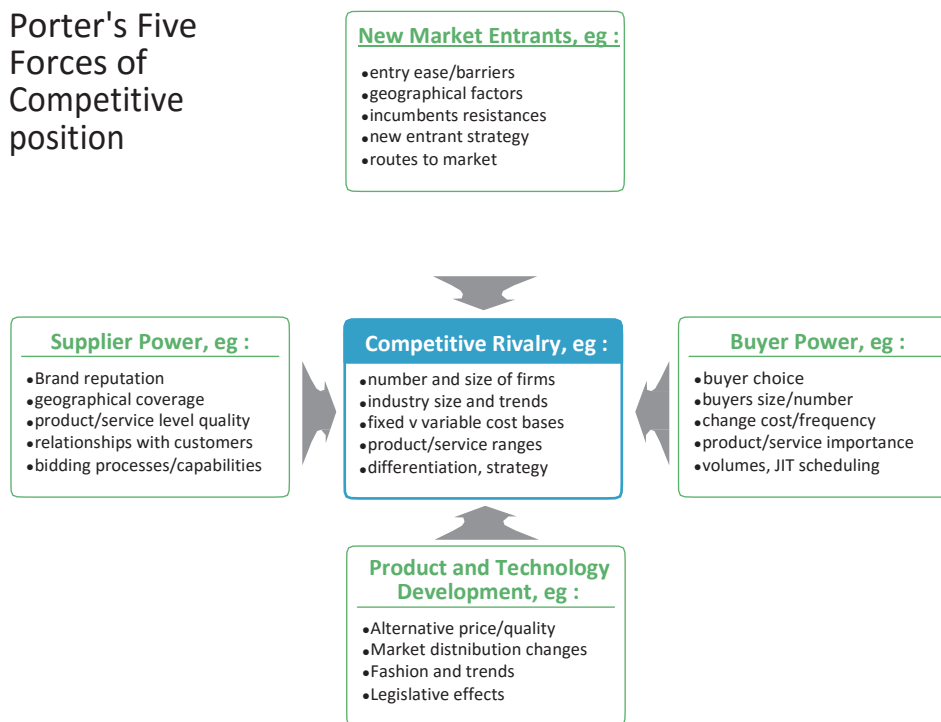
Porter's Five Forces of Competitive position

New Market Entrants, eg :

•entry ease/barriers
•geographical factors
•incumbents resistances
•new entrant strategy
•routes to market

Supplier Power, eg :

•Brand reputation
•geographical coverage
•product/service level quality
•relationships with customers
•bidding processes/capabilities

Competitive Rivalry, eg :

•number and size of firms
•industry size and trends
•fixed v variable cost bases
•product/service ranges
•differentiation, strategy

Buyer Power, eg :

•buyer choice
•buyers size/number
•change cost/frequency
•product/service importance
•volumes, JIT scheduling

Product and Technology Development, eg :

•Alternative price/quality
•Market distnibution changes
•Fashion and trends
•Legislative effects